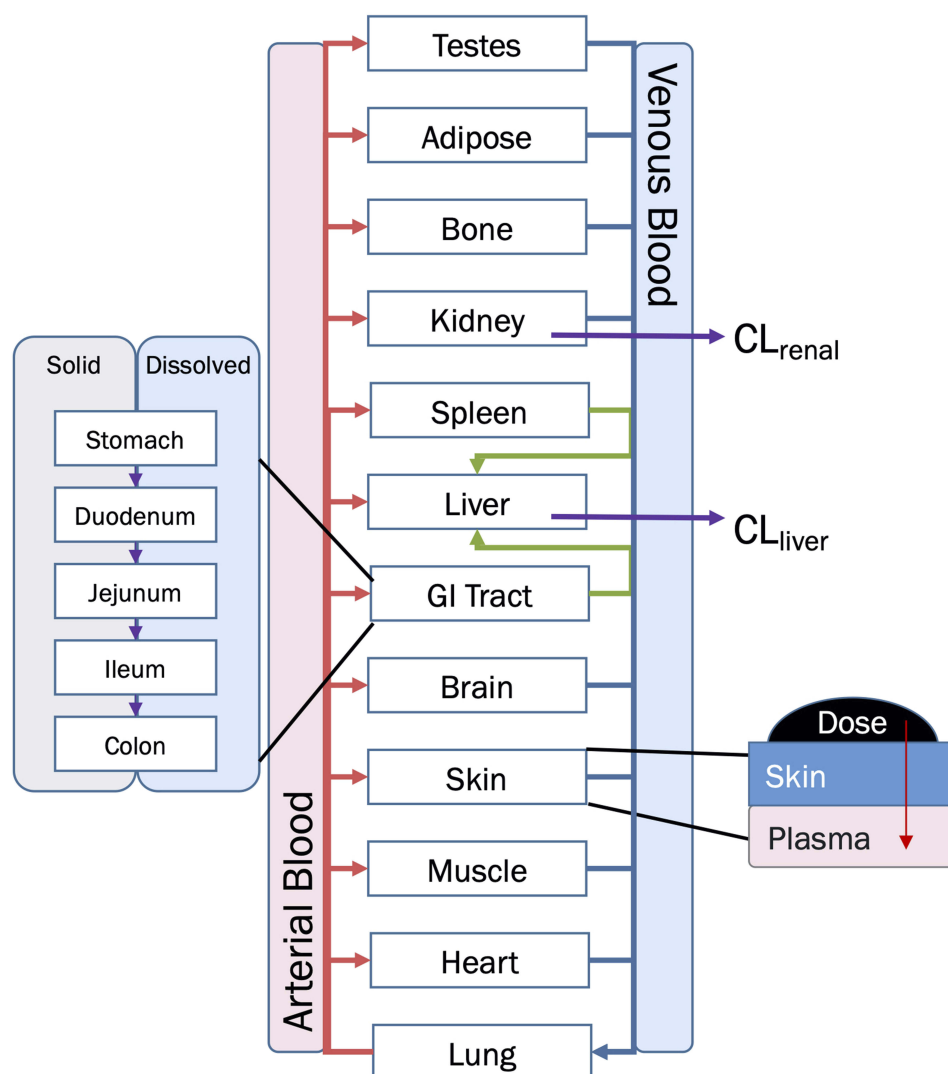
Solid
Dissolved
Stomach
Duodenum
Jejunum
Ileum
Colon

Arterial Blood

Testes
Adipose
Bone
Kidney
Spleen
Liver
GI Tract
Brain
Skin
Muscle
Heart
Lung

Venous Blood

$CL_{renal}$
$CL_{liver}$

Dose
Skin
Plasma